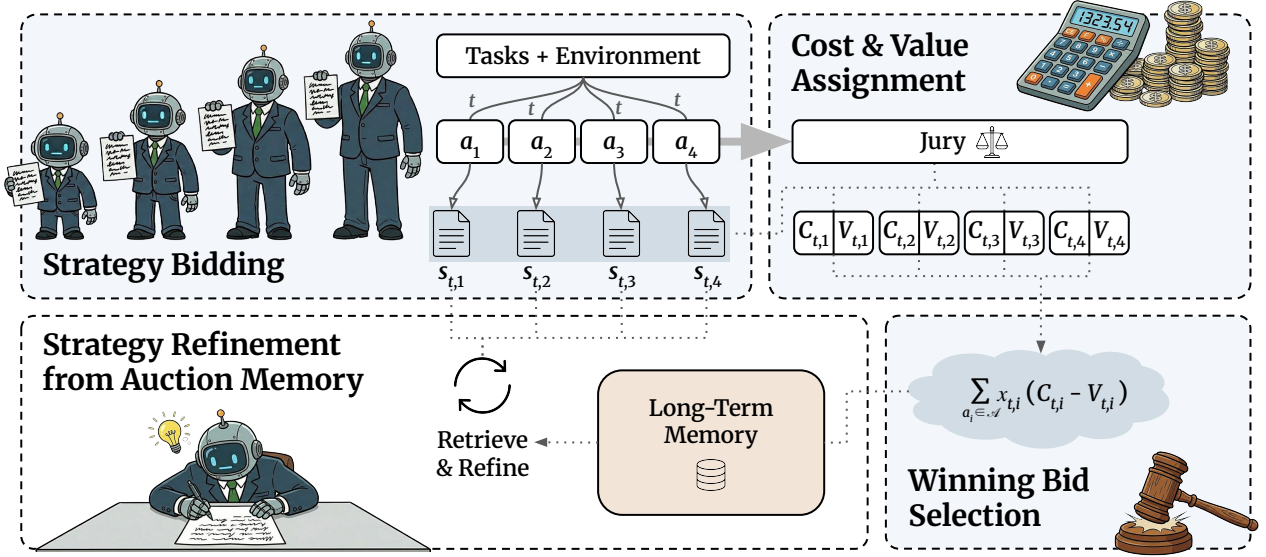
Tasks + Environment

$t$ $t$ $t$ $t$

$a_1$ $a_2$ $a_3$ $a_4$

$s_{t,1}$ $s_{t,2}$ $s_{t,3}$ $s_{t,4}$

Strategy Bidding

1323.54

Cost & Value Assignment

Jury

$C_{t,1}$ $V_{t,1}$ $C_{t,2}$ $V_{t,2}$ $C_{t,3}$ $V_{t,3}$ $C_{t,4}$ $V_{t,4}$

Strategy Refinement from Auction Memory

Retrieve & Refine

Long-Term Memory

$\sum_{a_i \in \mathcal{A}} x_{t,i}(C_{t,i} - V_{t,i})$

Winning Bid Selection